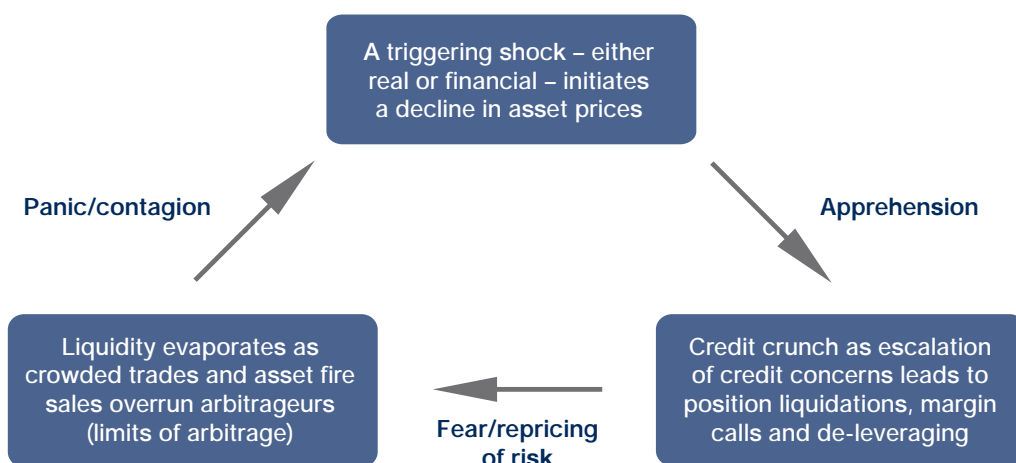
A triggering shock – either real or financial – initiates a decline in asset prices

Apprehension

Credit crunch as escalation of credit concerns leads to position liquidations, margin calls and de-leveraging

Fear/repricing of risk

Liquidity evaporates as crowded trades and asset fire sales overrun arbitrageurs (limits of arbitrage)

Panic/contagion